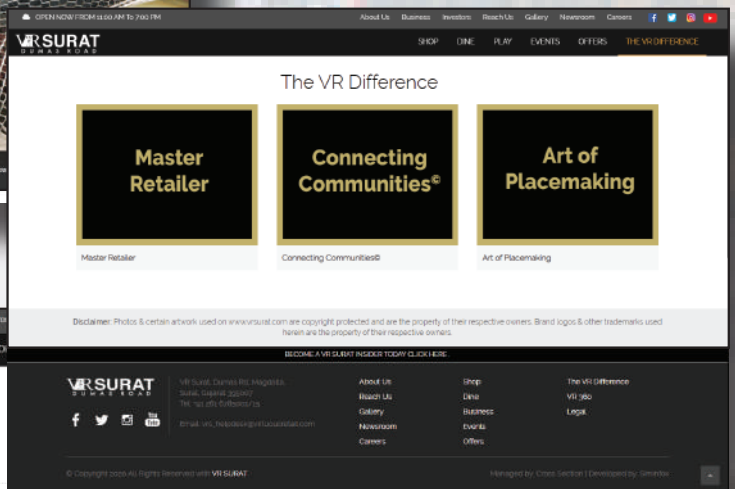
OPEN NOW FROM 11:00 AM To 7:00 PM

About Us Business Investors Reach Us Gallery Newsroom Careers

VR SURAT
DUMAS ROAD

SHOP DINE PLAY EVENTS OFFERS THE VR DIFFERENCE

The VR Difference

Master Retailer

Connecting Communities©

Art of Placemaking

Master Retailer

Connecting Communities©

Art of Placemaking

Disclaimer: Photos & certain artwork used on www.vrsurat.com are copyright protected and are the property of their respective owners. Brand logos & other trademarks used herein are the property of their respective owners.

BECOME A VR SURAT INSIDER TODAY CLICK HERE

VR SURAT
DUMAS ROAD

VR Surat, Dumas Rd, Magdalla, Surat, Gujarat 395007
Tel: +91 261 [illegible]

Email: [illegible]

About Us
Reach Us
Gallery
Newsroom
Careers

Shop
Dine
Business
Events
Offers

The VR Difference
VR 360
Legal

© Copyright 2020 All Rights Reserved with VR SURAT

Managed by: Cross Section | Developed by: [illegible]